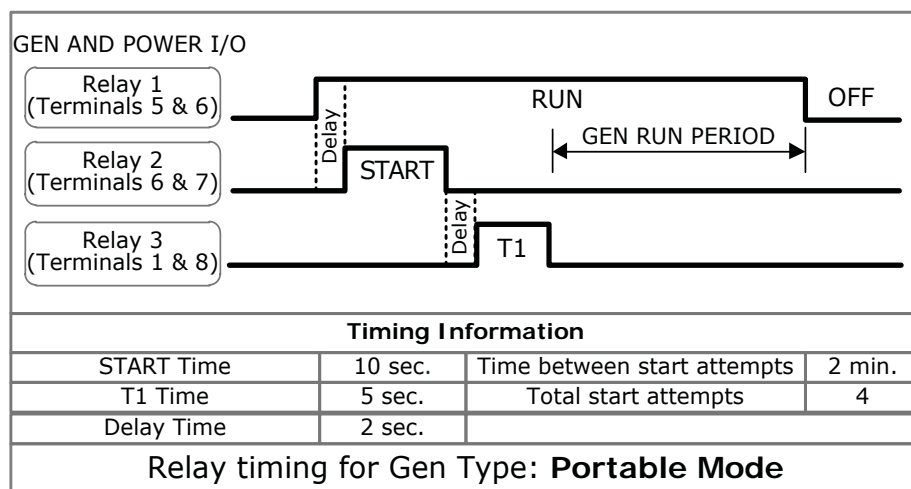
GEN AND POWER I/O

Relay 1 (Terminals 5 & 6)

Delay

RUN

OFF

GEN RUN PERIOD

Relay 2 (Terminals 6 & 7)

START

Delay

Relay 3 (Terminals 1 & 8)

T1

| Timing Information | | | |
|---|---|---|---|
| START Time | 10 sec. | Time between start attempts | 2 min. |
| T1 Time | 5 sec. | Total start attempts | 4 |
| Delay Time | 2 sec. | | |

Relay timing for Gen Type: **Portable Mode**